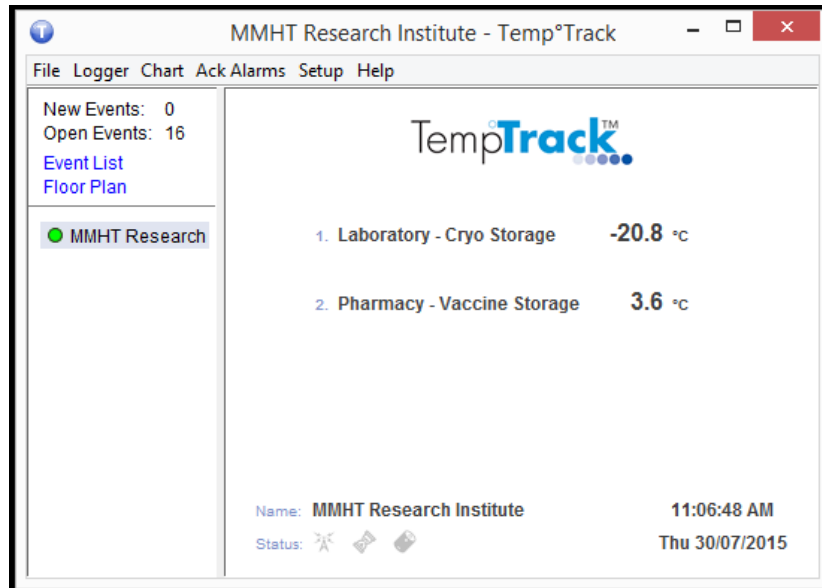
MMHT Research Institute - Temp°Track

File Logger Chart Ack Alarms Setup Help

New Events: 0
Open Events: 16
Event List
Floor Plan

MMHT Research

TempTrack™

1. Laboratory - Cryo Storage -20.8 °C

2. Pharmacy - Vaccine Storage 3.6 °C

Name: MMHT Research Institute 11:06:48 AM
Status: Thu 30/07/2015